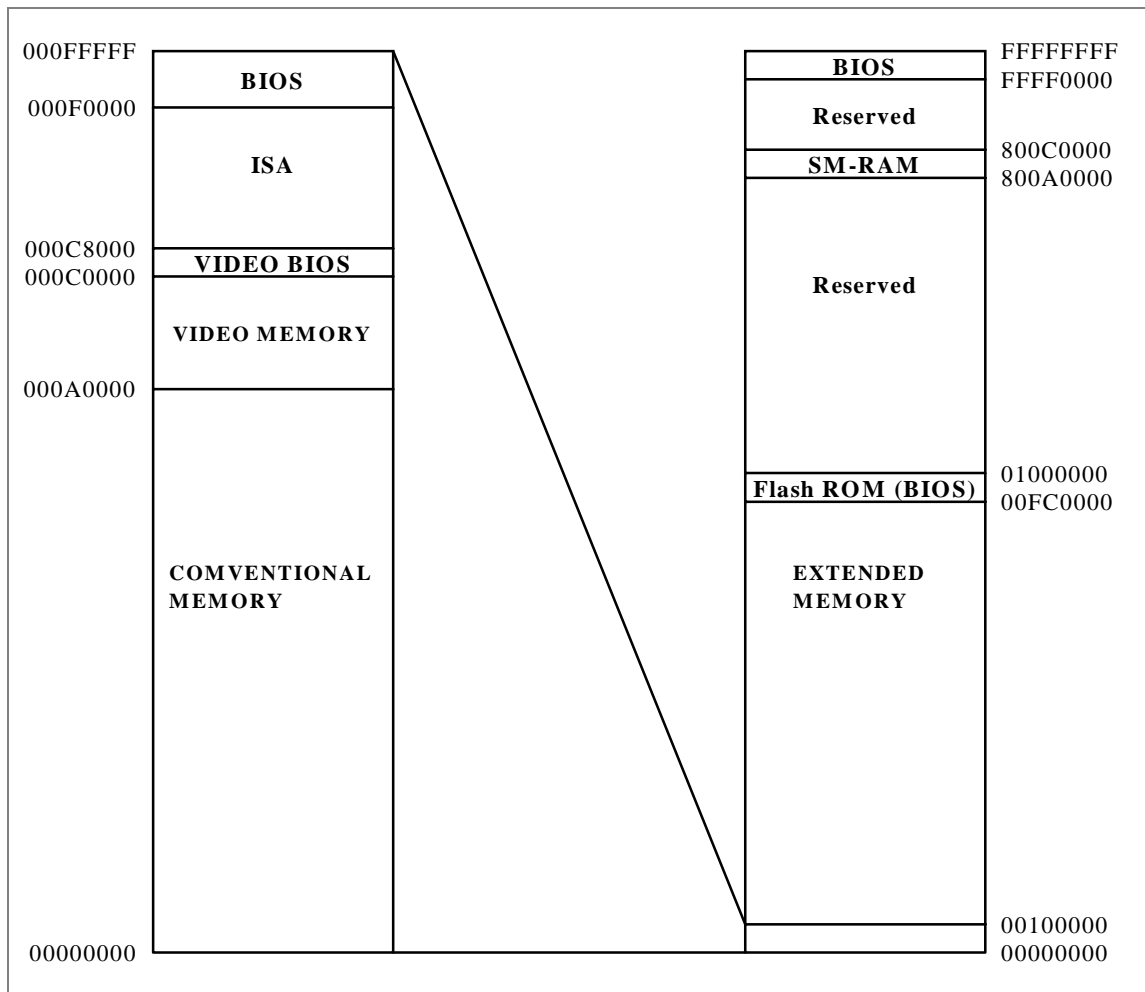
000FFFFF
BIOS
000F0000
ISA
000C8000
VIDEO BIOS
000C0000
VIDEO MEMORY
000A0000
COMVENTIONAL MEMORY
00000000

BIOS
FFFFFFFF
FFFF0000
Reserved
800C0000
SM-RAM
800A0000
Reserved
01000000
Flash ROM (BIOS)
00FC0000
EXTENDED MEMORY
00100000
00000000